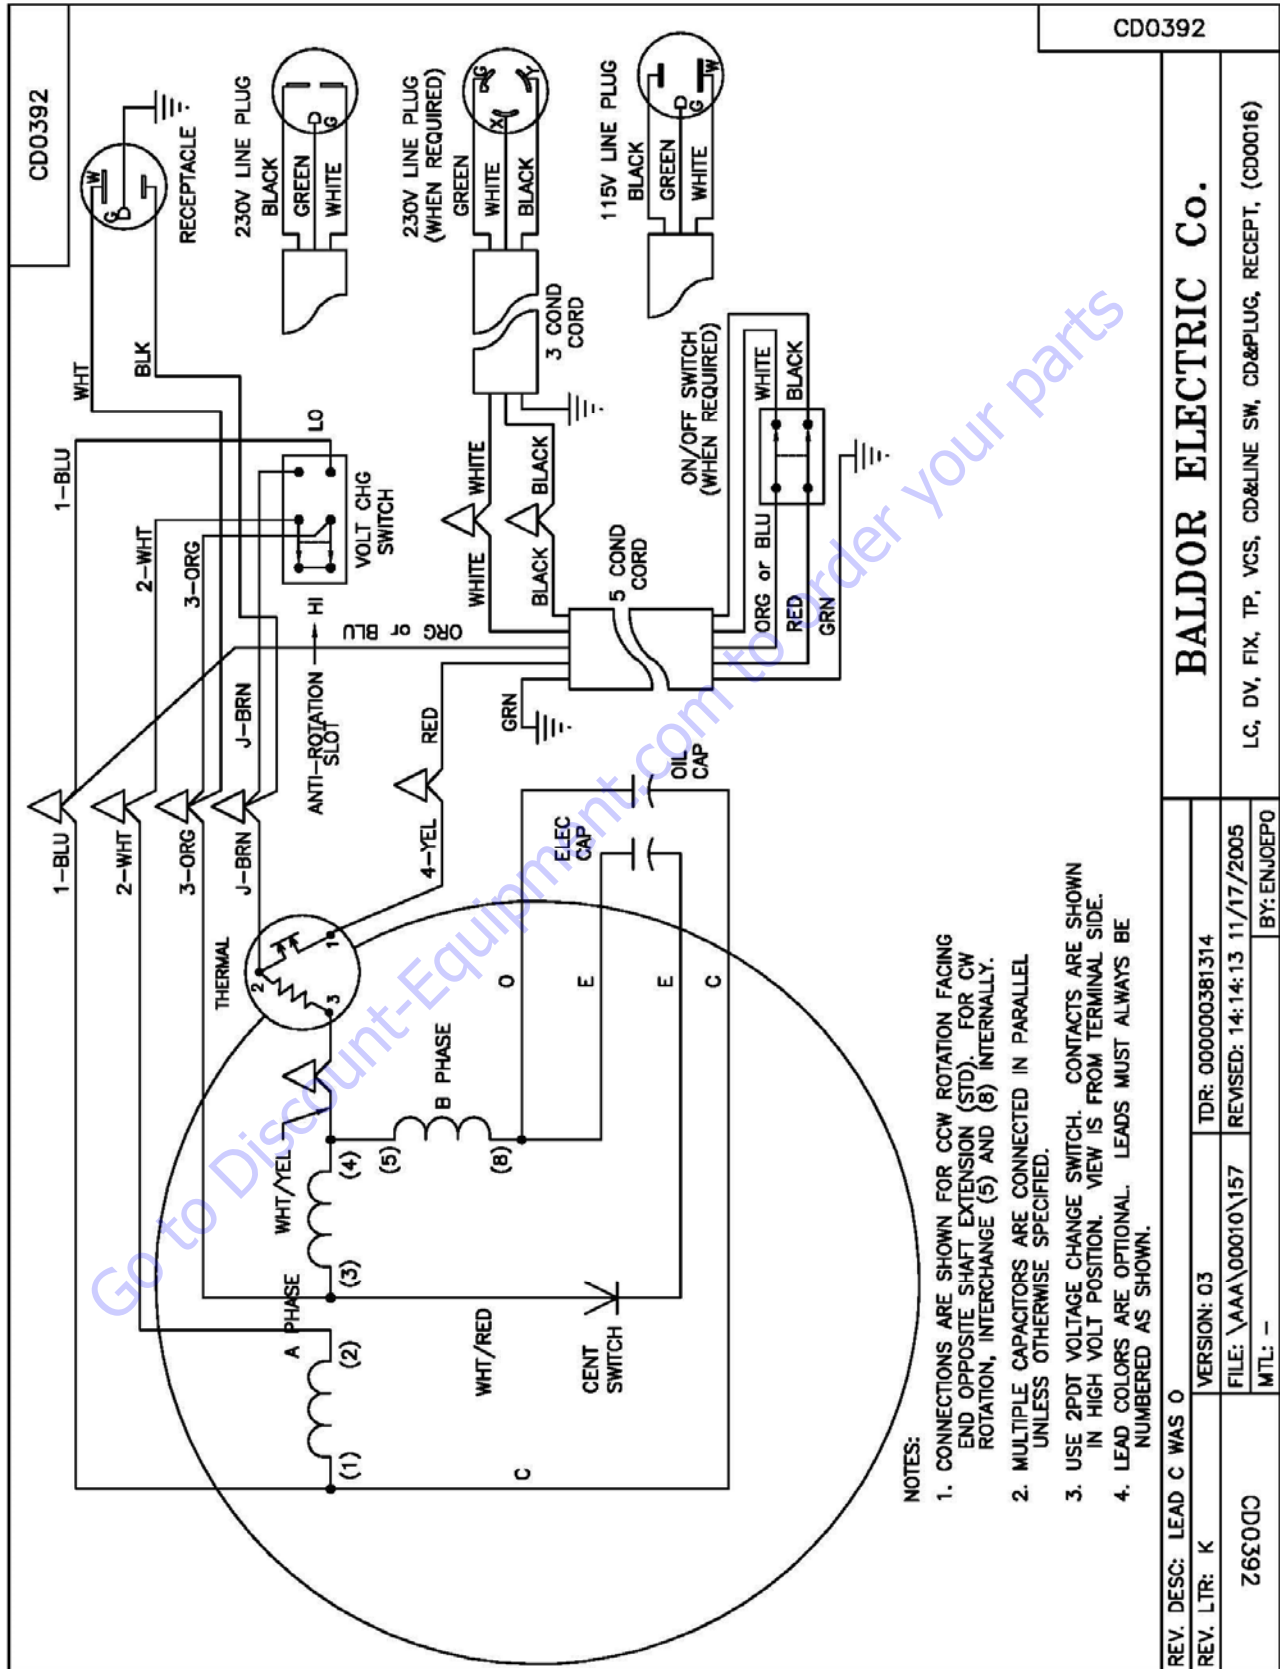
CD0392

CD0392

RECEPTACLE
W
G
230V LINE PLUG
BLACK
GREEN
WHITE
230V LINE PLUG (WHEN REQUIRED)
GREEN
WHITE
BLACK
G
X
Y
115V LINE PLUG
BLACK
GREEN
WHITE
W
G
3 COND CORD
WHT
BLK
1-BLU
LO
VOLT CHG SWITCH
2-WHT
3-ORG
HI
ORG or BLU
WHITE
BLACK
WHITE
BLACK
5 COND CORD
ON/OFF SWITCH (WHEN REQUIRED)
WHITE
BLACK
ORG or BLU
RED
GRN
J-BRN
ANTI-ROTATION SLOT
RED
GRN
1-BLU
2-WHT
3-ORG
J-BRN
4-YEL
THERMAL
2
1
3
ELEC CAP
OIL CAP
O
E
E
C
B PHASE
WHT/YEL
(4)
(5)
(8)
(3)
A PHASE
(2)
(1)
WHT/RED
CENT SWITCH
C

NOTES:
1. CONNECTIONS ARE SHOWN FOR CCW ROTATION FACING END OPPOSITE SHAFT EXTENSION (STD). FOR CW ROTATION, INTERCHANGE (5) AND (8) INTERNALLY.
2. MULTIPLE CAPACITORS ARE CONNECTED IN PARALLEL UNLESS OTHERWISE SPECIFIED.
3. USE 2PDT VOLTAGE CHANGE SWITCH. CONTACTS ARE SHOWN IN HIGH VOLT POSITION. VIEW IS FROM TERMINAL SIDE.
4. LEAD COLORS ARE OPTIONAL. LEADS MUST ALWAYS BE NUMBERED AS SHOWN.

BALDOR ELECTRIC Co.
LC, DV, FIX, TP, VCS, CD&LINE SW, CD&PLUG, RECEPT, (CD0016)
REV. DESC: LEAD C WAS O
REV. LTR: K
VERSION: 03
TDR: 000000381314
CD0392
FILE: \AAA\00010\157
REVISED: 14:14:13 11/17/2005
MTL: -
BY: ENJOEPO

Go to Discount-Equipment.com to order your parts